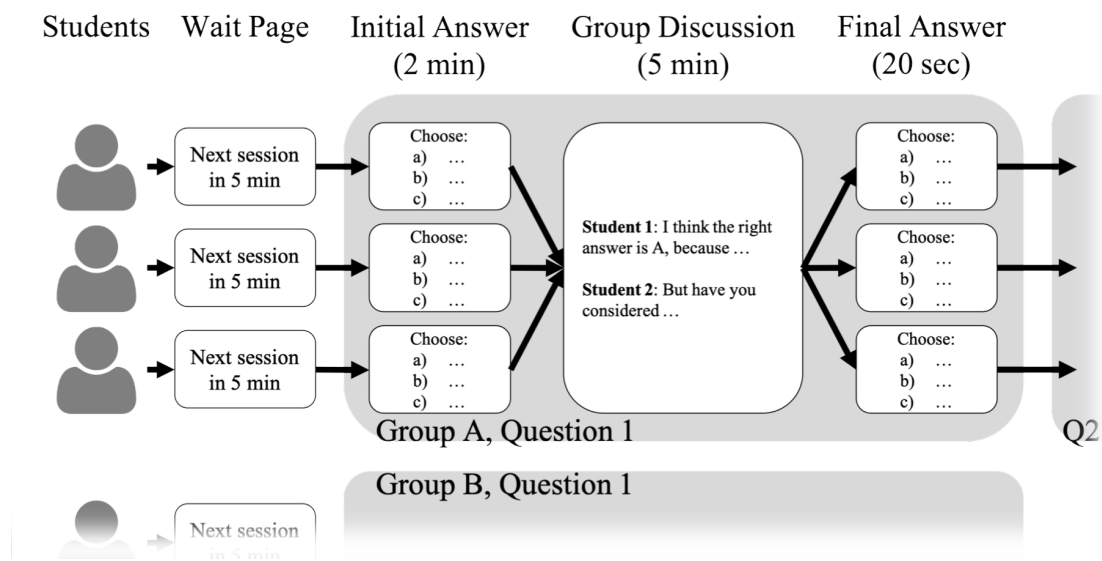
Students Wait Page Initial Answer (2 min) Group Discussion (5 min) Final Answer (20 sec)

Next session in 5 min

Next session in 5 min

Next session in 5 min

Choose:
a) …
b) …
c) …

Choose:
a) …
b) …
c) …

Choose:
a) …
b) …
c) …

**Student 1**: I think the right answer is A, because …

**Student 2**: But have you considered …

Choose:
a) …
b) …
c) …

Choose:
a) …
b) …
c) …

Choose:
a) …
b) …
c) …

Group A, Question 1

Q2

Group B, Question 1

Next session
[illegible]